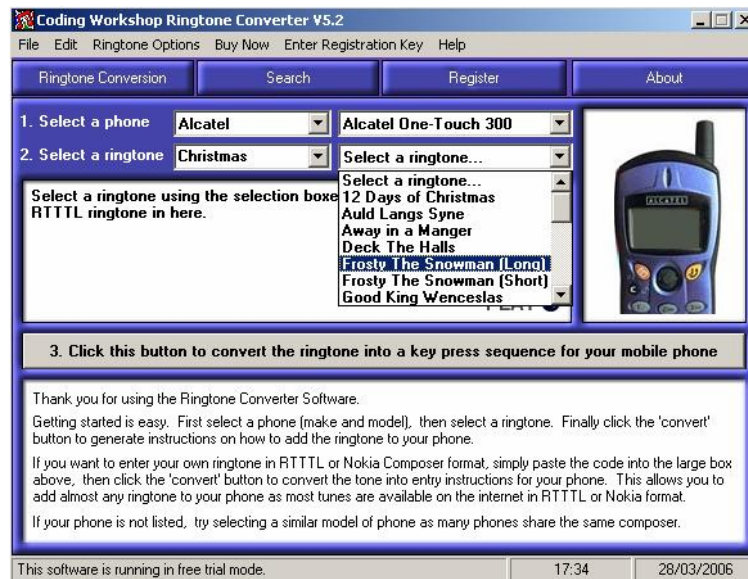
Coding Workshop Ringtone Converter V5.2

File Edit Ringtone Options Buy Now Enter Registration Key Help

Ringtone Conversion | Search | Register | About

1. Select a phone | Alcatel | Alcatel One-Touch 300

2. Select a ringtone | Christmas | Select a ringtone...

Select a ringtone...
12 Days of Christmas
Auld Langs Syne
Away in a Manger
Deck The Halls
Frosty The Snowman (Long)
Frosty The Snowman (Short)
Good King Wenceslas

Select a ringtone using the selection boxe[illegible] RTTTL ringtone in here.

ALCATEL

3. Click this button to convert the ringtone into a key press sequence for your mobile phone

Thank you for using the Ringtone Converter Software.

Getting started is easy. First select a phone (make and model), then select a ringtone. Finally click the 'convert' button to generate instructions on how to add the ringtone to your phone.

If you want to enter your own ringtone in RTTTL or Nokia Composer format, simply paste the code into the large box above, then click the 'convert' button to convert the tone into entry instructions for your phone. This allows you to add almost any ringtone to your phone as most tunes are available on the internet in RTTTL or Nokia format.

If your phone is not listed, try selecting a similar model of phone as many phones share the same composer.

This software is running in free trial mode. | 17:34 | 28/03/2006